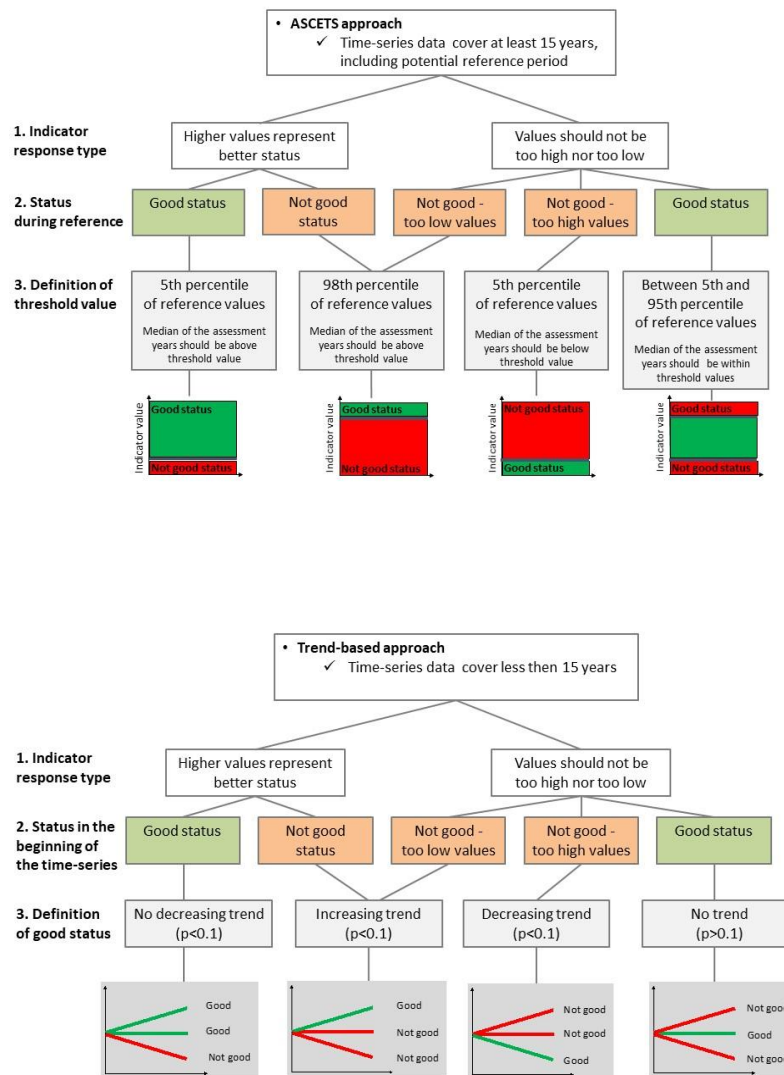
• ASCETS approach
✓ Time-series data cover at least 15 years, including potential reference period

1. Indicator response type

Higher values represent better status

Values should not be too high nor too low

2. Status during reference

Good status

Not good status

Not good - too low values

Not good - too high values

Good status

3. Definition of threshold value

5th percentile of reference values
Median of the assessment years should be above threshold value

98th percentile of reference values
Median of the assessment years should be above threshold value

5th percentile of reference values
Median of the assessment years should be below threshold value

Between 5th and 95th percentile of reference values
Median of the assessment years should be within threshold values

Indicator value
Good status
Not good status

Indicator value
Good status
Not good status

Indicator value
Not good status
Good status

Indicator value
Good status
Not good status

• Trend-based approach
✓ Time-series data cover less then 15 years

1. Indicator response type

Higher values represent better status

Values should not be too high nor too low

2. Status in the beginning of the time-series

Good status

Not good status

Not good - too low values

Not good - too high values

Good status

3. Definition of good status

No decreasing trend (p<0.1)

Increasing trend (p<0.1)

Decreasing trend (p<0.1)

No trend (p>0.1)

Good
Good
Not good

Good
Not good
Not good

Not good
Not good
Good

Not good
Good
Not good